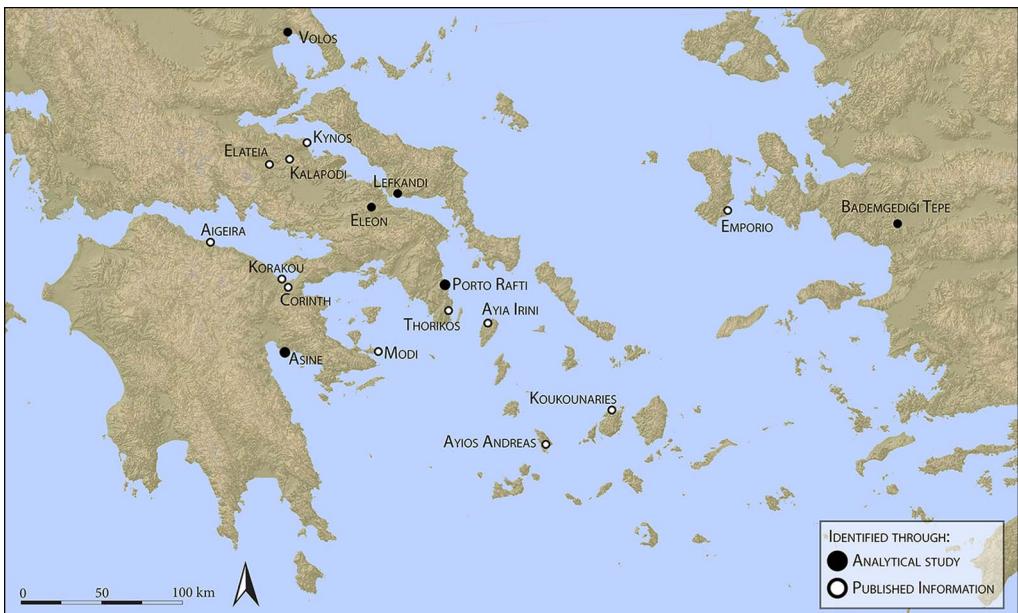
Volos

Kynos

Elateia

Kalapodi

Lefkandi

Eleon

Aigeira

Korakou

Corinth

Porto Rafti

Thorikos

Ayia Irini

Asine

Modi

Koukounaries

Ayios Andreas

Emporio

Bademgediği Tepe

Identified through:
Analytical study
Published Information

0 50 100 km